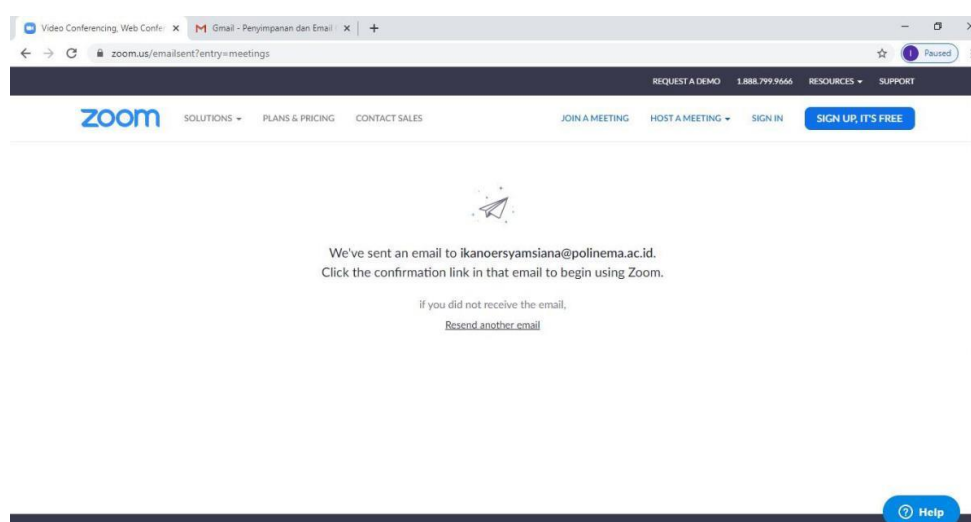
Video Conferencing, Web Confe ×
M Gmail - Penyimpanan dan Email ×
+

zoom.us/emailsent?entry=meetings

Paused

REQUEST A DEMO 1.888.799.9666 RESOURCES ▾ SUPPORT

zoom SOLUTIONS ▾ PLANS & PRICING CONTACT SALES JOIN A MEETING HOST A MEETING ▾ SIGN IN SIGN UP, IT'S FREE

We've sent an email to ikanoersyamsiana@polinema.ac.id.
Click the confirmation link in that email to begin using Zoom.

if you did not receive the email,

Resend another email

Help